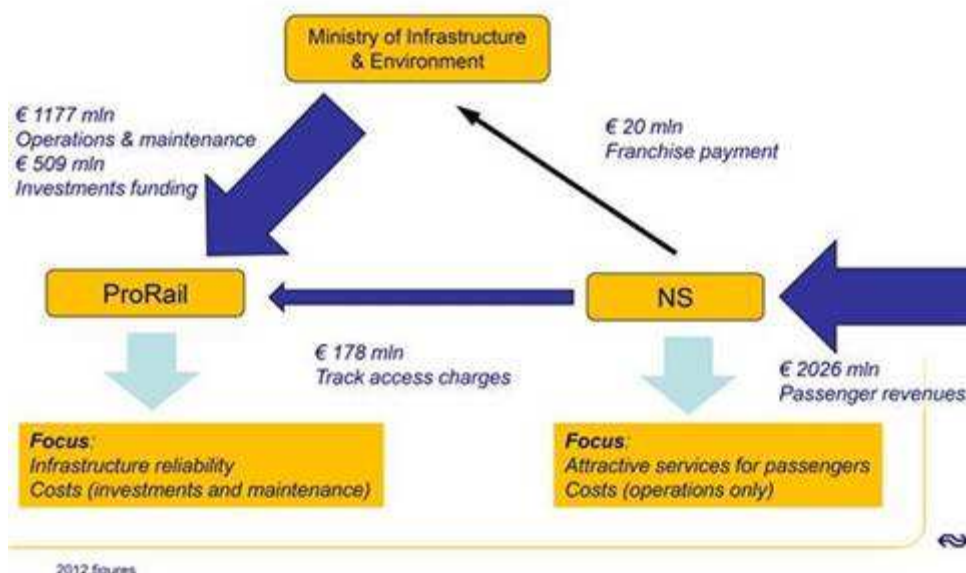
Ministry of Infrastructure & Environment

€ 1177 mln
Operations & maintenance
€ 509 mln
Investments funding

€ 20 mln
Franchise payment

ProRail

NS

€ 178 mln
Track access charges

€ 2026 mln
Passenger revenues

Focus:
Infrastructure reliability
Costs (investments and maintenance)

Focus:
Attractive services for passengers
Costs (operations only)

2012 figures